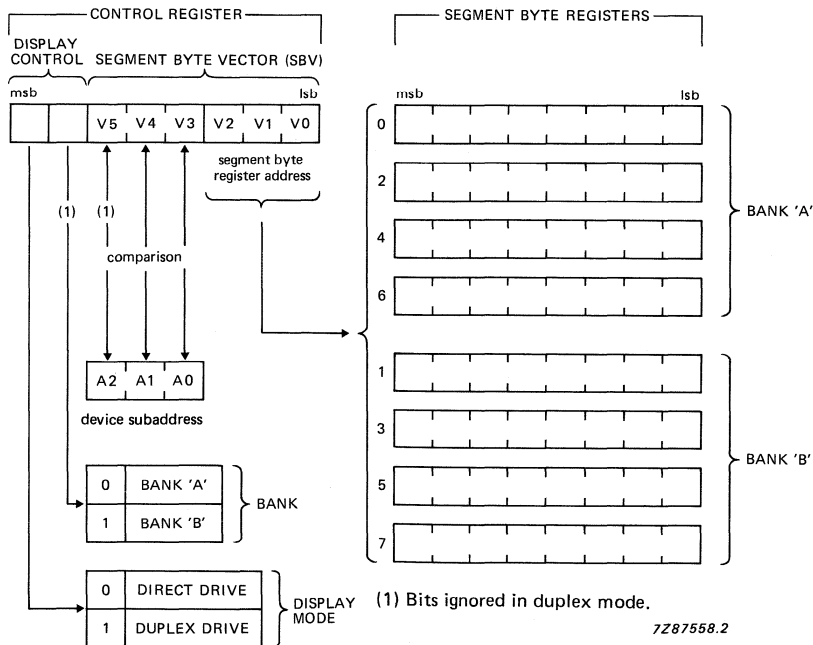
CONTROL REGISTER

DISPLAY CONTROL

SEGMENT BYTE VECTOR (SBV)

msb

lsb

| | | V5 | V4 | V3 | V2 | V1 | V0 |
|---|---|---|---|---|---|---|---|

segment byte register address

(1)

(1)

comparison

| A2 | A1 | A0 |
|---|---|---|

device subaddress

| 0 | BANK 'A' |
|---|---|
| 1 | BANK 'B' |

BANK

| 0 | DIRECT DRIVE |
|---|---|
| 1 | DUPLEX DRIVE |

DISPLAY MODE

SEGMENT BYTE REGISTERS

msb

lsb

0

2

4

6

BANK 'A'

1

3

5

7

BANK 'B'

(1) Bits ignored in duplex mode.

7Z87558.2